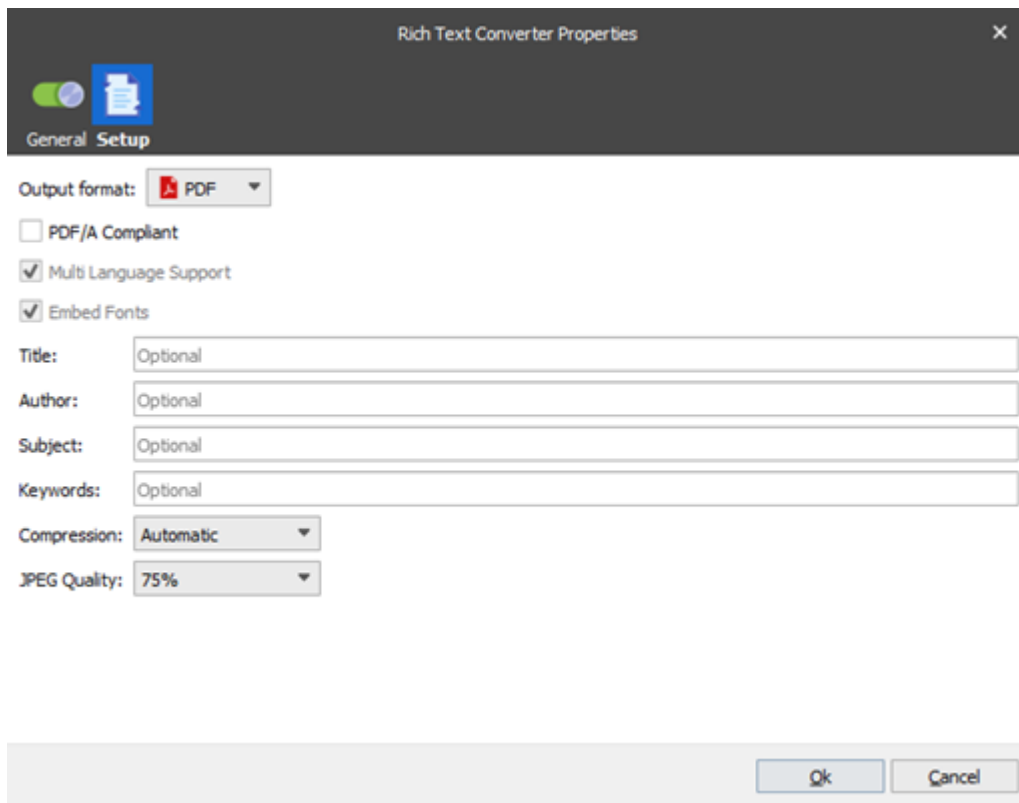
Rich Text Converter Properties

General Setup

Output format: PDF

PDF/A Compliant

Multi Language Support

Embed Fonts

Title: Optional

Author: Optional

Subject: Optional

Keywords: Optional

Compression: Automatic

JPEG Quality: 75%

Ok Cancel